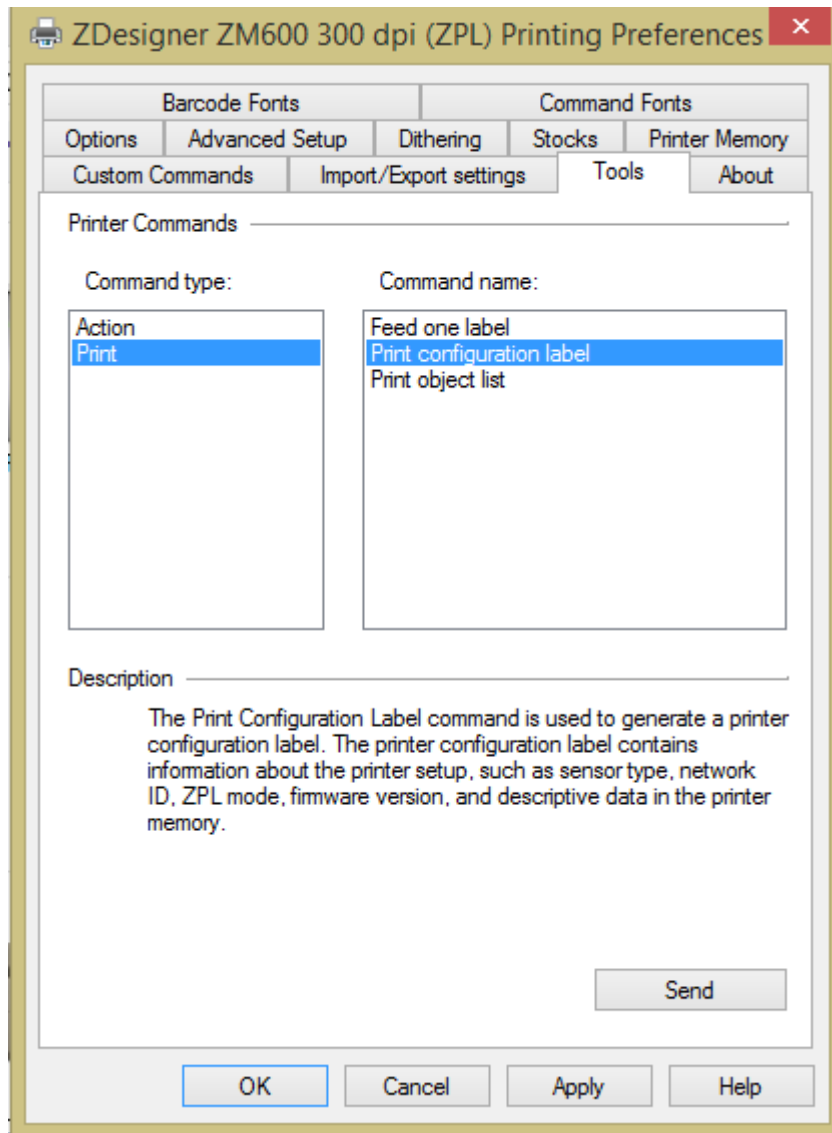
ZDesigner ZM600 300 dpi (ZPL) Printing Preferences

Barcode Fonts
Command Fonts
Options
Advanced Setup
Dithering
Stocks
Printer Memory
Custom Commands
Import/Export settings
Tools
About

Printer Commands

Command type:
Action
Print

Command name:
Feed one label
Print configuration label
Print object list

Description

The Print Configuration Label command is used to generate a printer configuration label. The printer configuration label contains information about the printer setup, such as sensor type, network ID, ZPL mode, firmware version, and descriptive data in the printer memory.

Send

OK
Cancel
Apply
Help